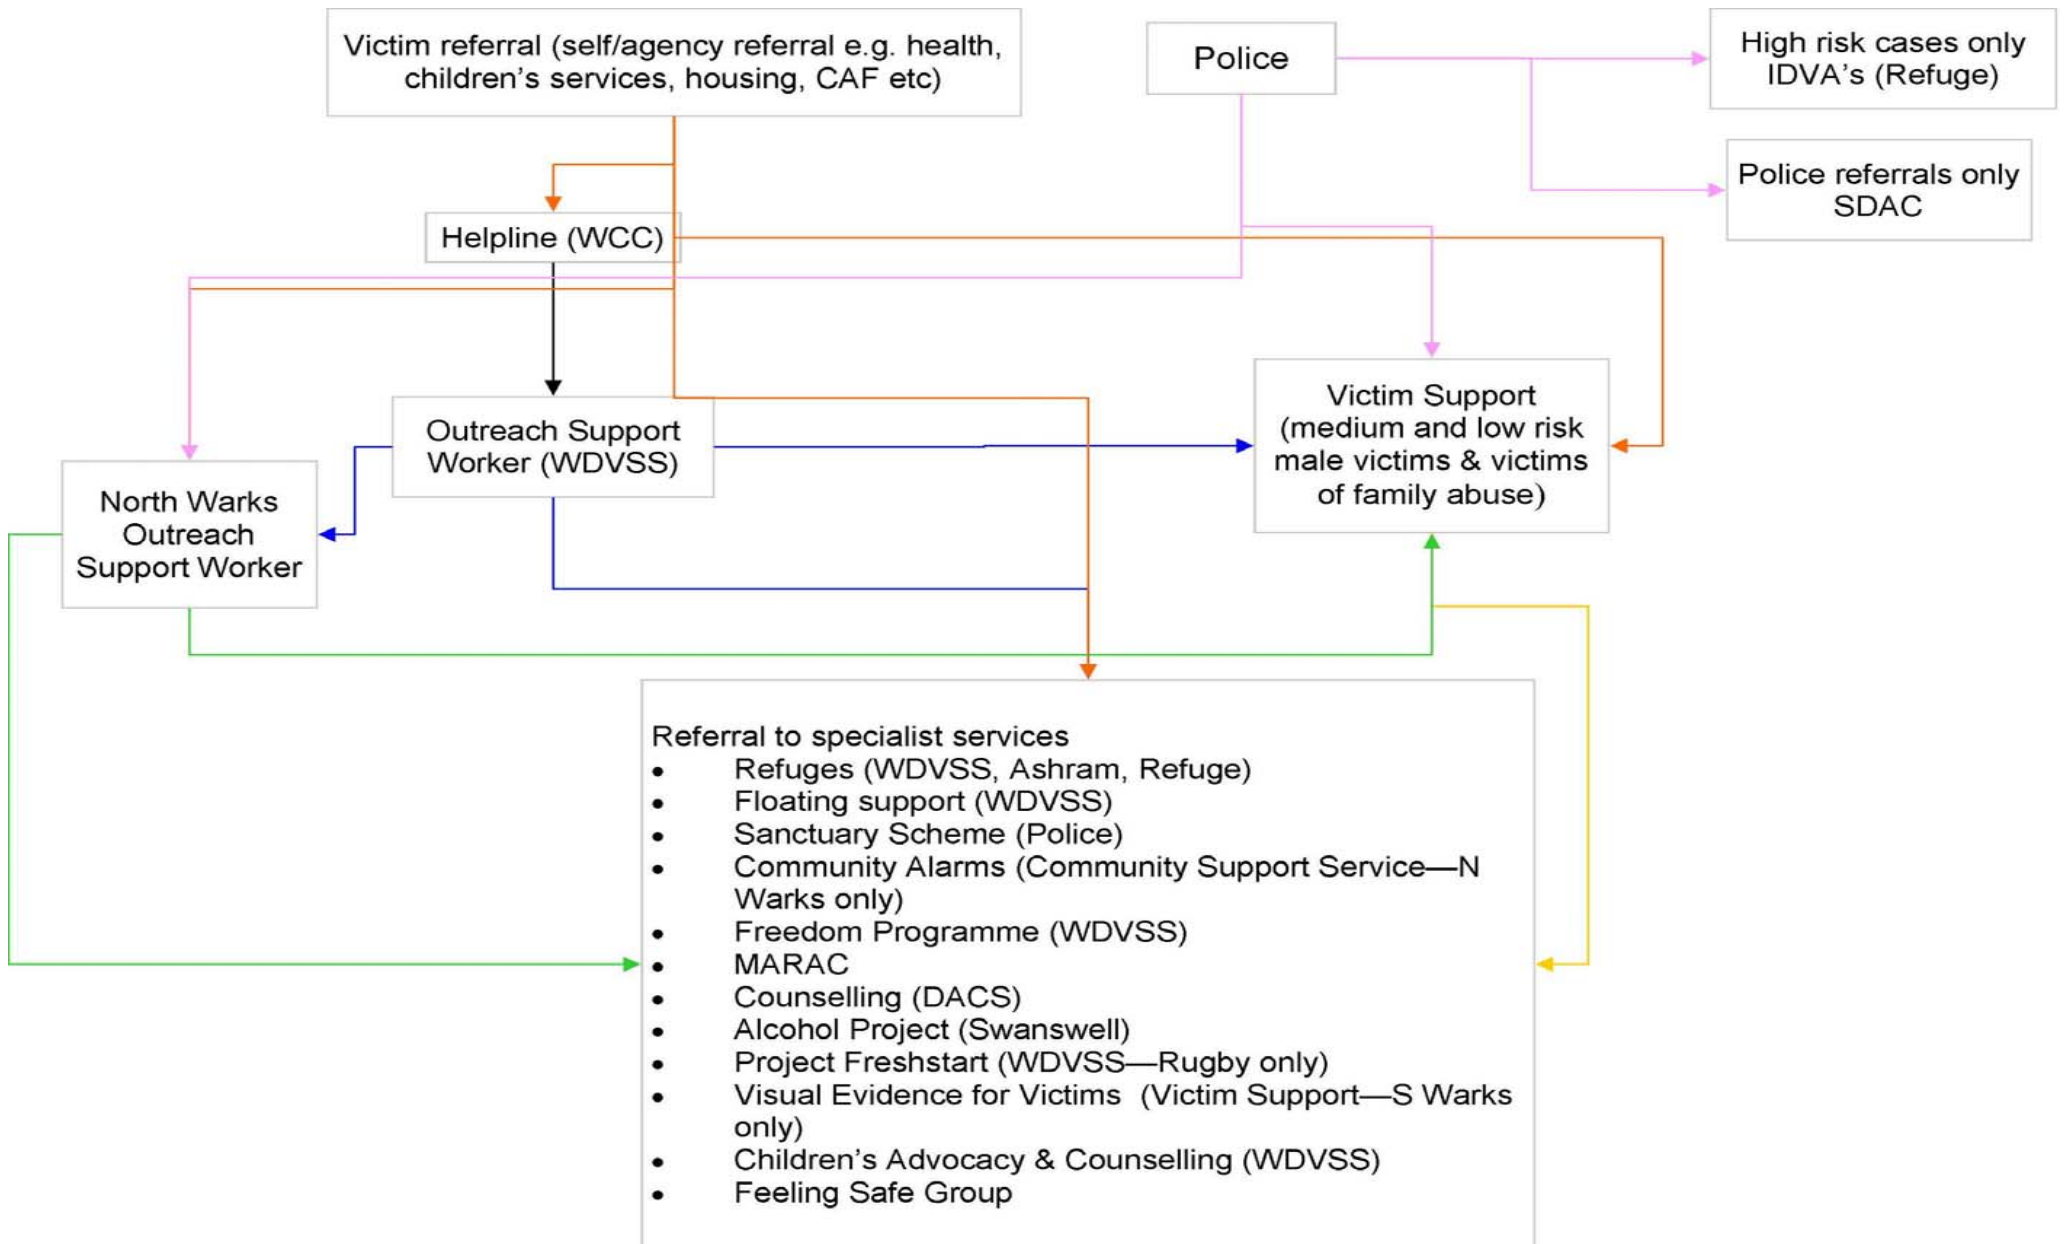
Victim referral (self/agency referral e.g. health, children's services, housing, CAF etc)

Police

High risk cases only IDVA's (Refuge)

Police referrals only SDAC

Helpline (WCC)

Victim Support (medium and low risk male victims & victims of family abuse)

Outreach Support Worker (WDVSS)

North Warks Outreach Support Worker

Referral to specialist services
- Refuges (WDVSS, Ashram, Refuge)
- Floating support (WDVSS)
- Sanctuary Scheme (Police)
- Community Alarms (Community Support Service—N Warks only)
- Freedom Programme (WDVSS)
- MARAC
- Counselling (DACS)
- Alcohol Project (Swanswell)
- Project Freshstart (WDVSS—Rugby only)
- Visual Evidence for Victims (Victim Support—S Warks only)
- Children's Advocacy & Counselling (WDVSS)
- Feeling Safe Group